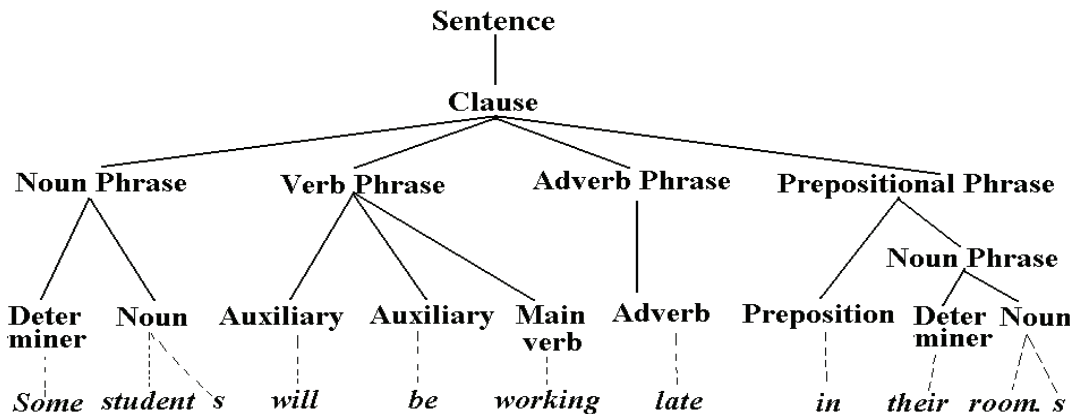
Sentence

Clause

Noun Phrase

Verb Phrase

Adverb Phrase

Prepositional Phrase

Noun Phrase

Deter miner

Noun

Auxiliary

Auxiliary

Main verb

Adverb

Preposition

Deter miner

Noun

Some student s will be working late in their room s